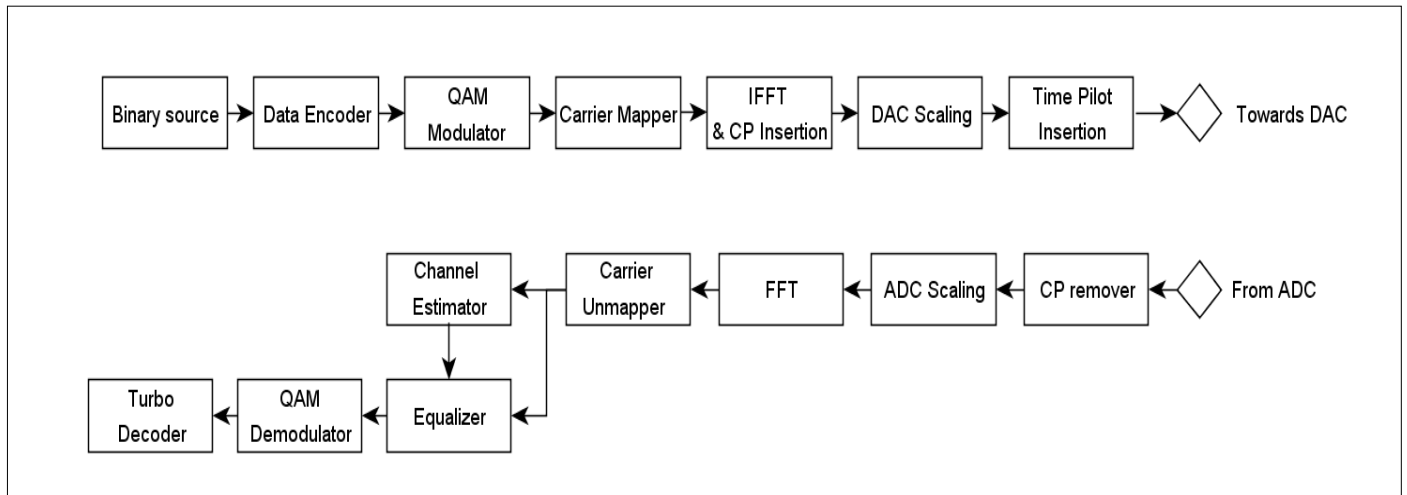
Binary source

Data Encoder

QAM Modulator

Carrier Mapper

IFFT & CP Insertion

DAC Scaling

Time Pilot Insertion

Towards DAC

Channel Estimator

Carrier Unmapper

FFT

ADC Scaling

CP remover

From ADC

Turbo Decoder

QAM Demodulator

Equalizer